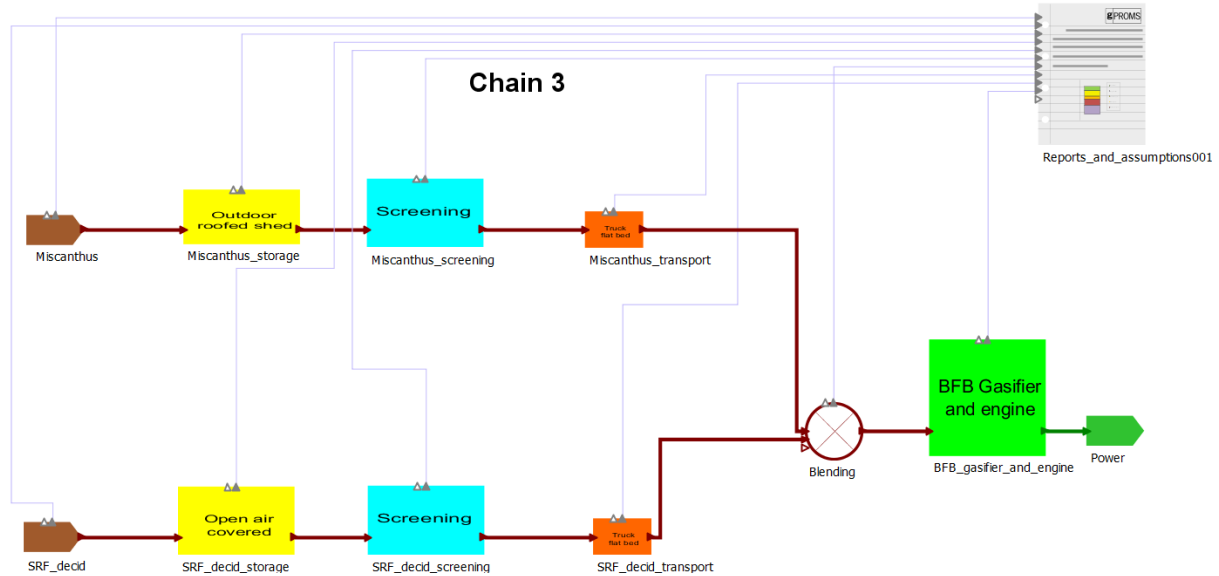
Chain 3

gPROMS

Reports_and_assumptions001

Outdoor roofed shed

Screening

Truck flat bed

Miscanthus

Miscanthus_storage

Miscanthus_screening

Miscanthus_transport

BFB Gasifier and engine

Blending

BFB_gasifier_and_engine

Power

Open air covered

Screening

Truck flat bed

SRF_decid

SRF_decid_storage

SRF_decid_screening

SRF_decid_transport